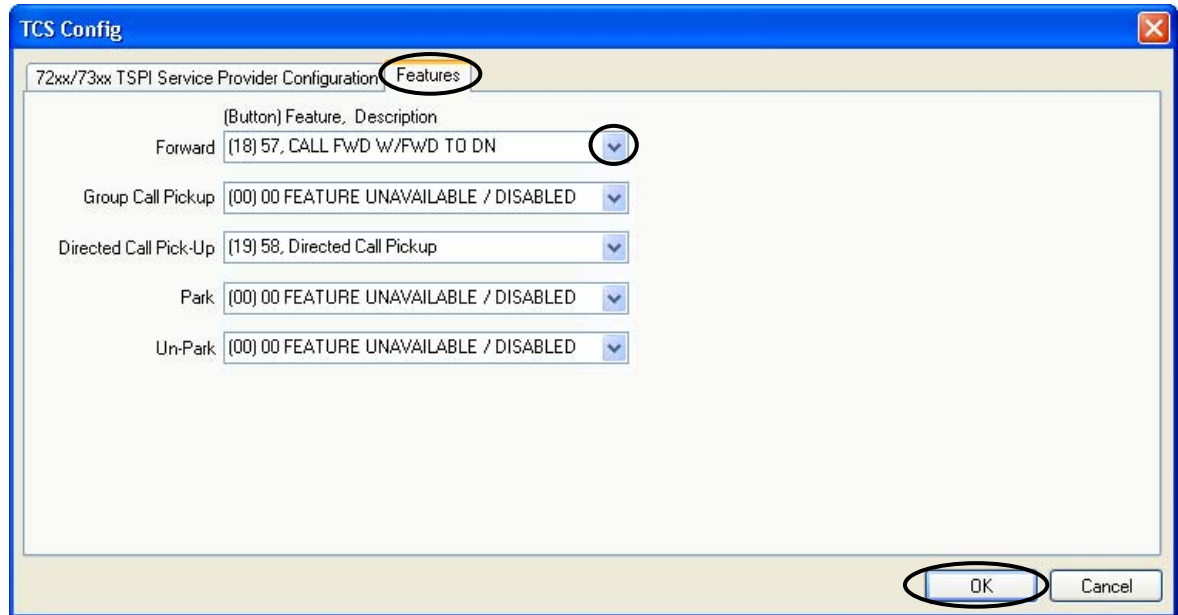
TCS Config

72xx/73xx TSPI Service Provider Configuration

Features

(Button) Feature, Description

Forward (18) 57, CALL FWD W/FWD TO DN

Group Call Pickup (00) 00 FEATURE UNAVAILABLE / DISABLED

Directed Call Pick-Up (19) 58, Directed Call Pickup

Park (00) 00 FEATURE UNAVAILABLE / DISABLED

Un-Park (00) 00 FEATURE UNAVAILABLE / DISABLED

OK

Cancel